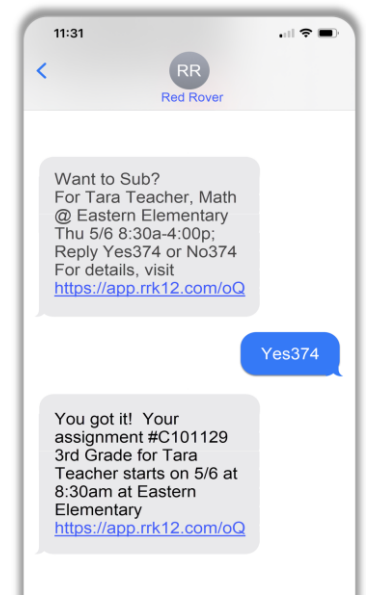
11:31

RR
Red Rover

Want to Sub?
For Tara Teacher, Math @ Eastern Elementary
Thu 5/6 8:30a-4:00p;
Reply Yes374 or No374
For details, visit
https://app.rrk12.com/oQ

Yes374

You got it! Your assignment #C101129 3rd Grade for Tara Teacher starts on 5/6 at 8:30am at Eastern Elementary
https://app.rrk12.com/oQ